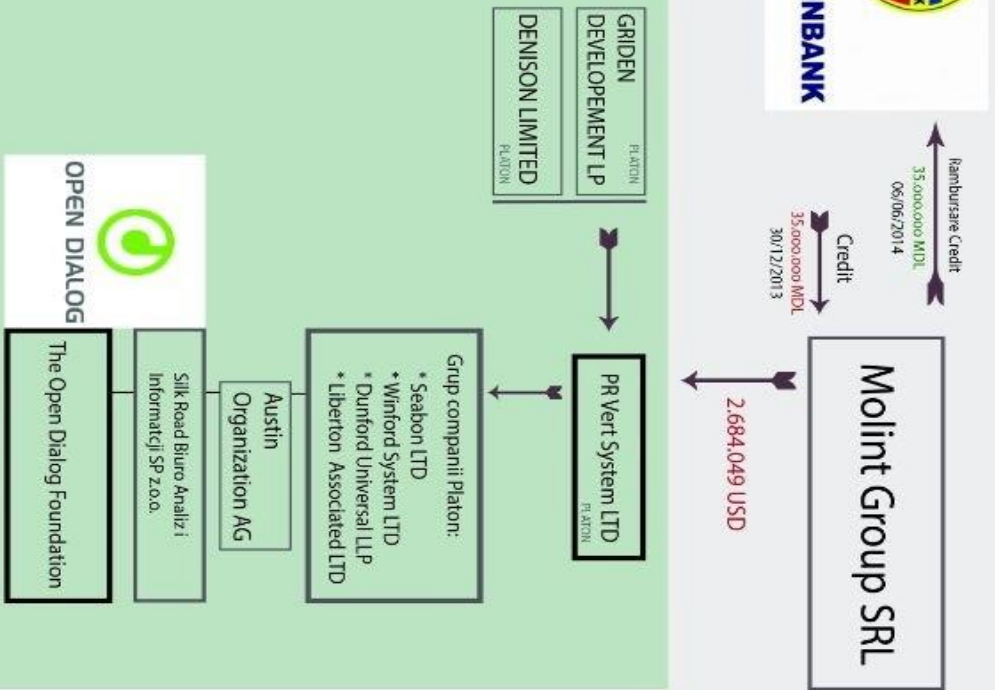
NBANK

Rambursare Credit
35.000.000 MDL
06/06/2014

Credit
35.000.000 MDL
30/12/2013

Molint Group SRL

2.684.049 USD

GRIDEN DEVELOPEMENT LP
PLATON

DENISON LIMITED
PLATON

PR Vert System LTD
PLATON

Grup companii Platon:
* Seabon LTD
* Winford System LTD
* Dunford Universal LLP
* Liberton Associated LTD

Austin Organization AG

Silk Road Biuro Analiz i Informatcji SP z.o.o.

The Open Dialog Foundation

OPEN DIALOG